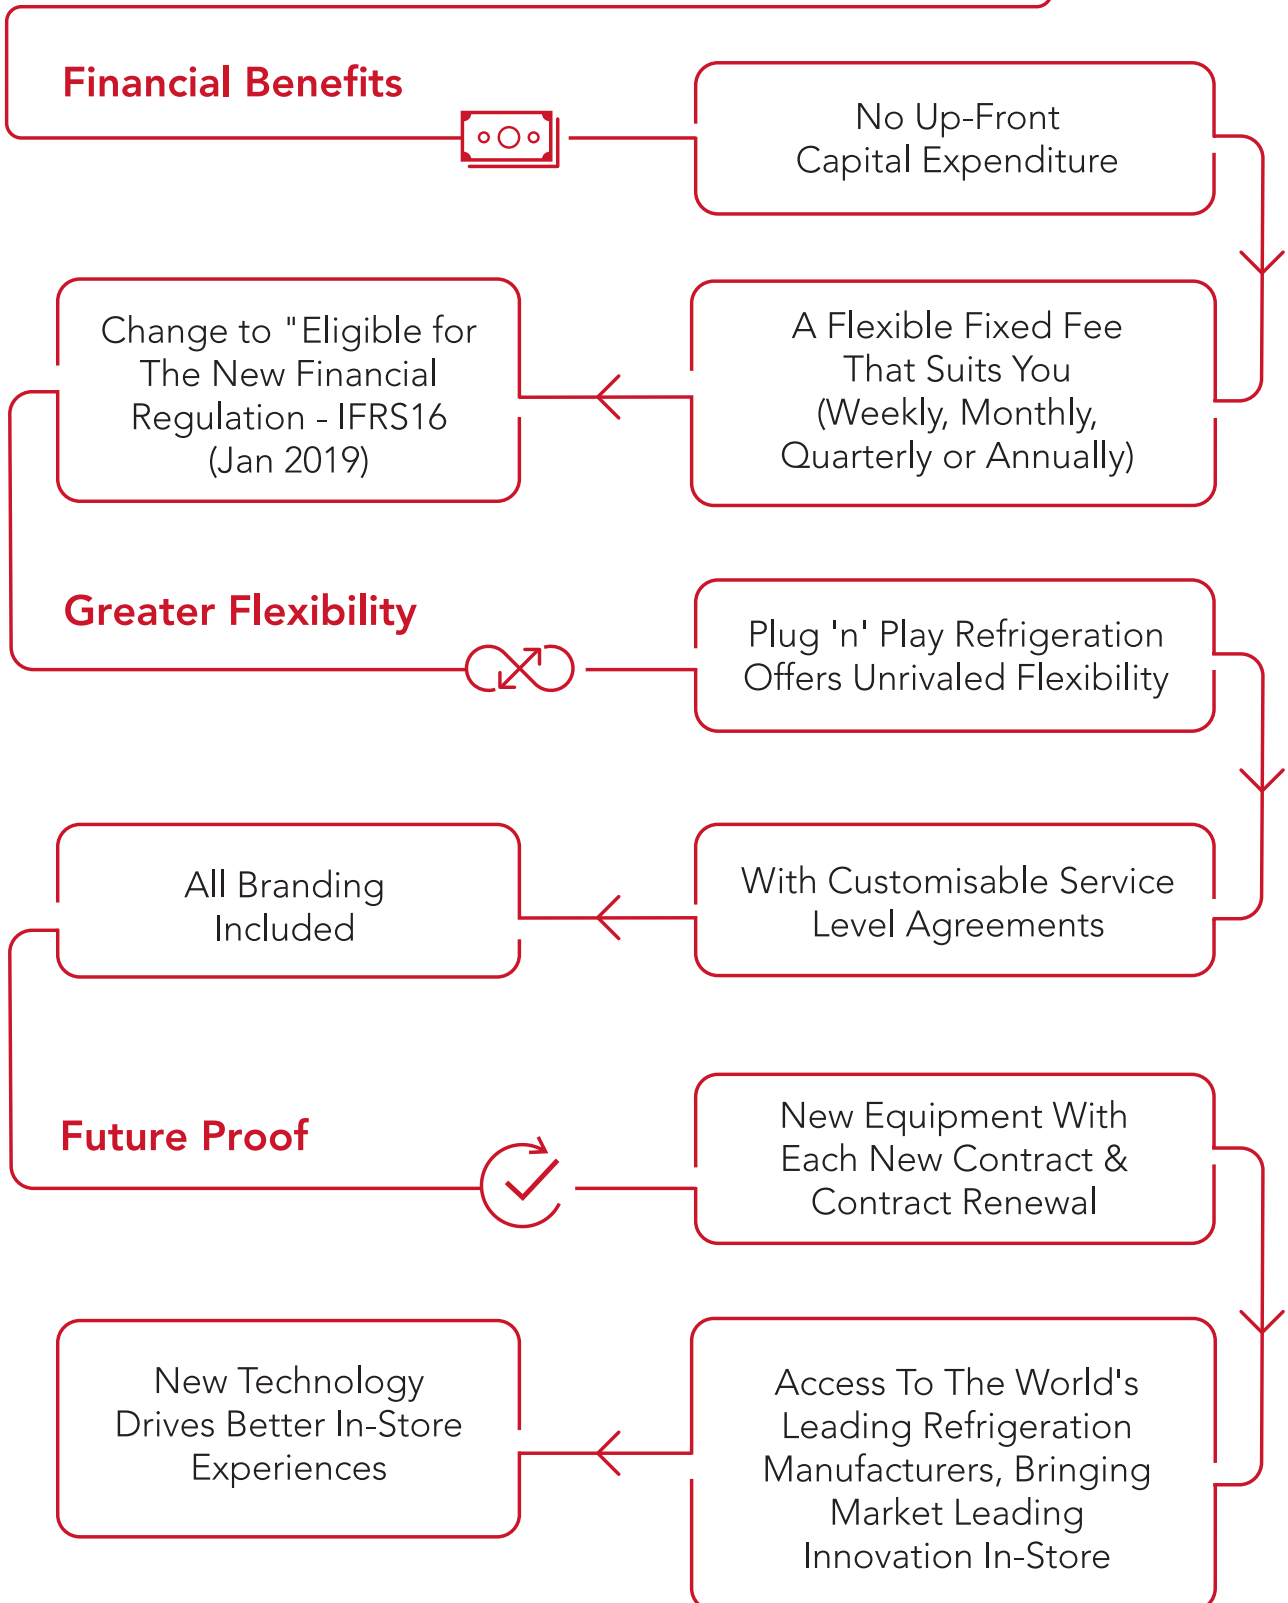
Financial Benefits

No Up-Front Capital Expenditure

A Flexible Fixed Fee That Suits You (Weekly, Monthly, Quarterly or Annually)

Change to "Eligible for The New Financial Regulation - IFRS16 (Jan 2019)

Greater Flexibility

Plug 'n' Play Refrigeration Offers Unrivaled Flexibility

With Customisable Service Level Agreements

All Branding Included

Future Proof

New Equipment With Each New Contract & Contract Renewal

Access To The World's Leading Refrigeration Manufacturers, Bringing Market Leading Innovation In-Store

New Technology Drives Better In-Store Experiences